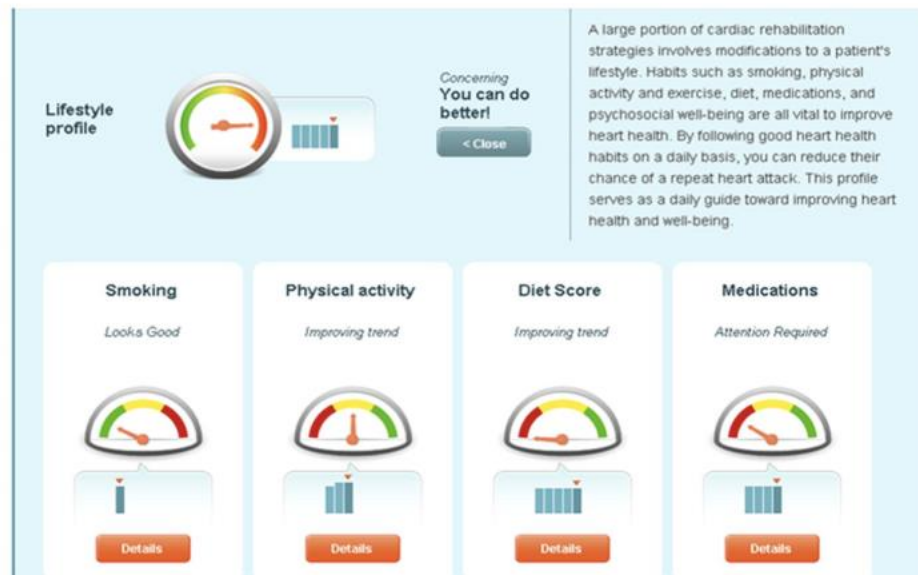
Lifestyle profile

Concerning
You can do better!

< Close

A large portion of cardiac rehabilitation strategies involves modifications to a patient's lifestyle. Habits such as smoking, physical activity and exercise, diet, medications, and psychosocial well-being are all vital to improve heart health. By following good heart health habits on a daily basis, you can reduce their chance of a repeat heart attack. This profile serves as a daily guide toward improving heart health and well-being.

Smoking
Looks Good
Details

Physical activity
Improving trend
Details

Diet Score
Improving trend
Details

Medications
Attention Required
Details